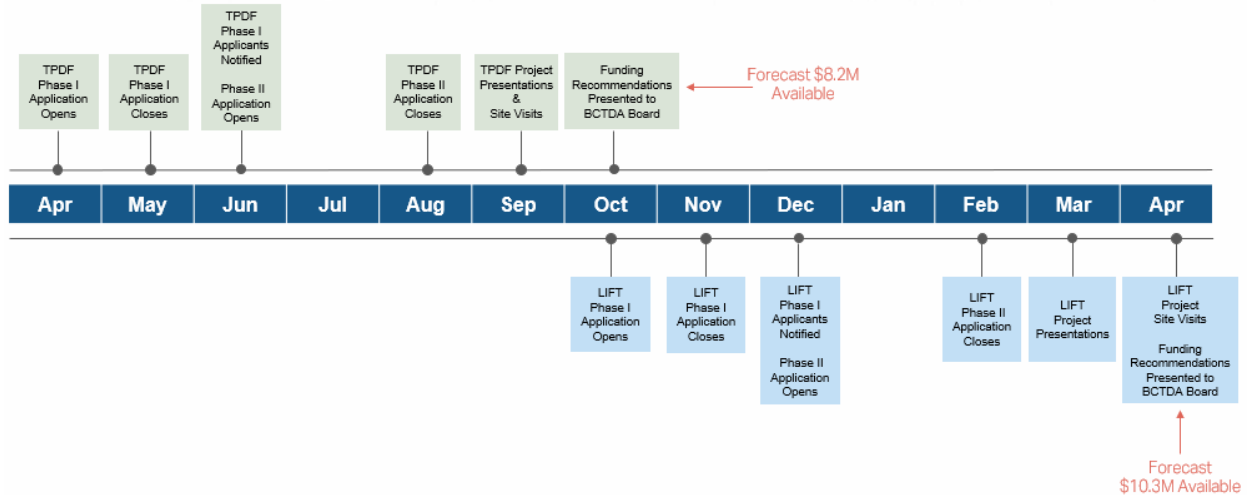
TPDF Phase I Application Opens

TPDF Phase I Application Closes

TPDF Phase I Applicants Notified

Phase II Application Opens

TPDF Phase II Application Closes

TPDF Project Presentations & Site Visits

Funding Recommendations Presented to BCTDA Board

Forecast $8.2M Available

Apr | May | Jun | Jul | Aug | Sep | Oct | Nov | Dec | Jan | Feb | Mar | Apr

LIFT Phase I Application Opens

LIFT Phase I Application Closes

LIFT Phase I Applicants Notified

Phase II Application Opens

LIFT Phase II Application Closes

LIFT Project Presentations

LIFT Project Site Visits

Funding Recommendations Presented to BCTDA Board

Forecast $10.3M Available